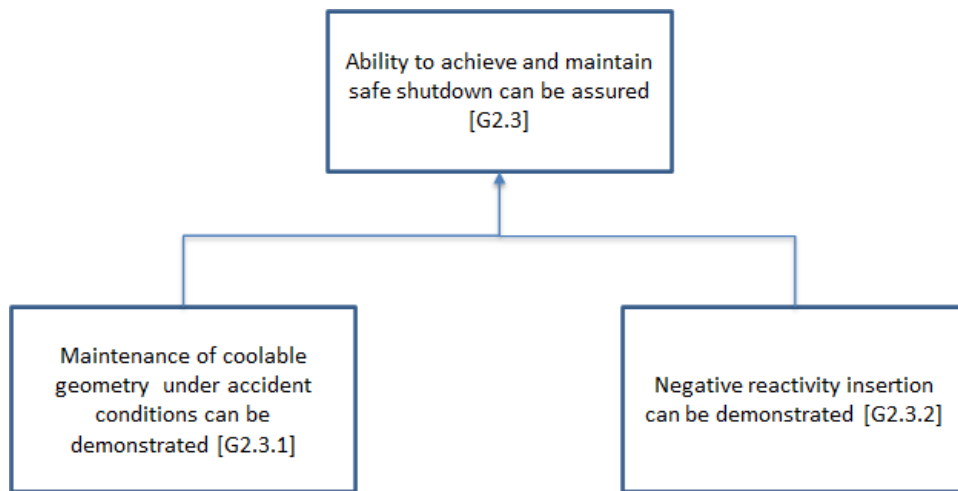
Ability to achieve and maintain safe shutdown can be assured [G2.3]

Maintenance of coolable geometry under accident conditions can be demonstrated [G2.3.1]

Negative reactivity insertion can be demonstrated [G2.3.2]